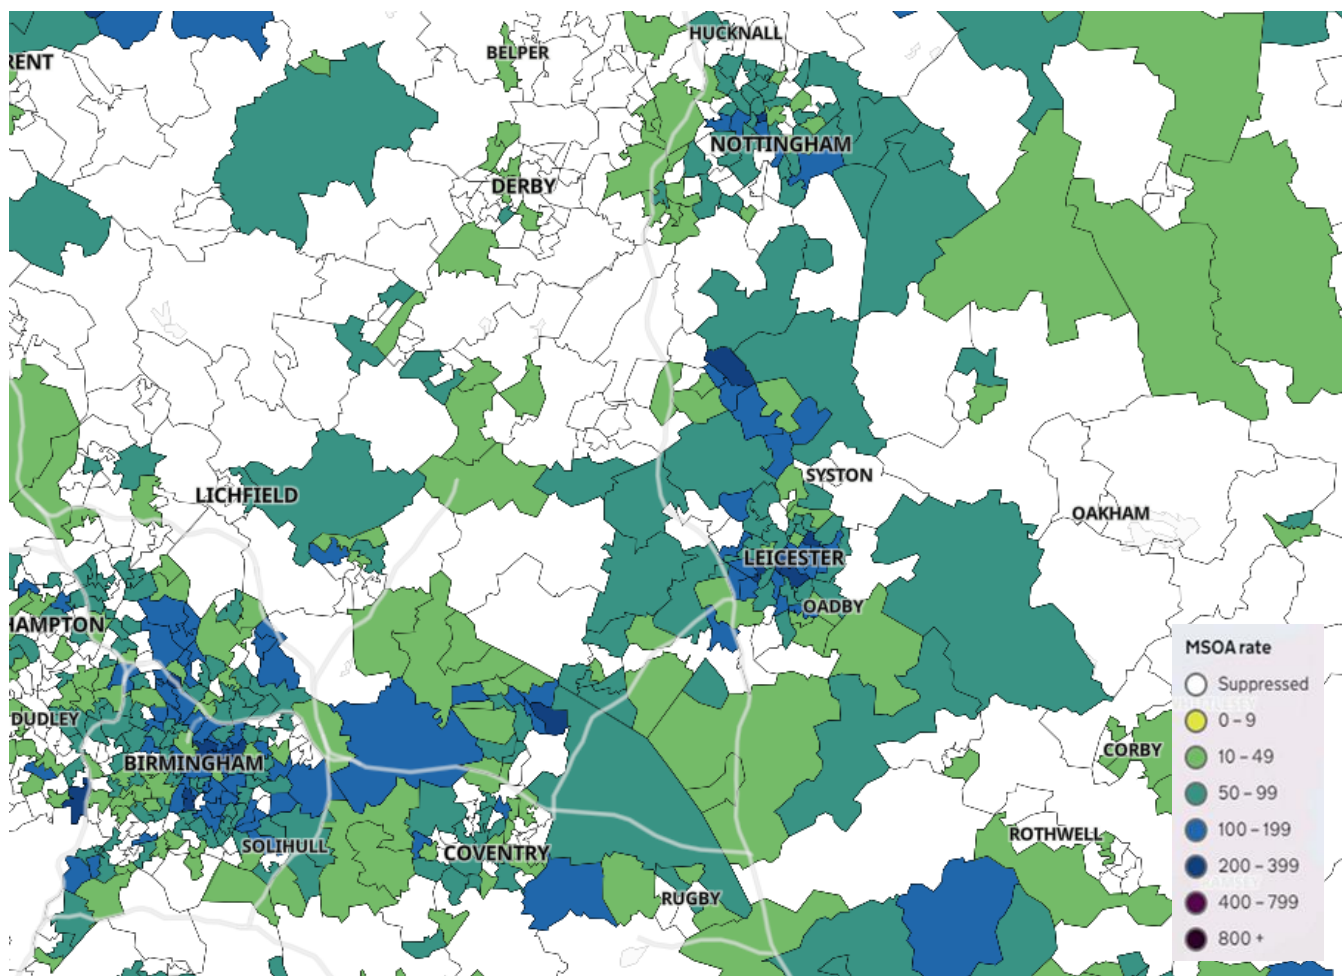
RENT
BELPER
HUCKNALL
NOTTINGHAM
DERBY
SYSTON
LICHFIELD
OAKHAM
LEICESTER
OADBY
HAMPTON
DUDLEY
BIRMINGHAM
CORBY
ROTHWELL
SOLIHULL
COVENTRY
RUGBY

MSOA rate
Suppressed
0 – 9
10 – 49
50 – 99
100 – 199
200 – 399
400 – 799
800 +